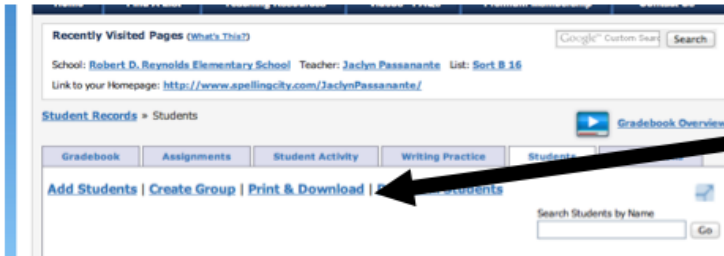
Recently Visited Pages (What's This?)

Google™ Custom Sear Search

School: Robert D. Reynolds Elementary School Teacher: Jaclyn Passanante List: Sort B 16

Link to your Homepage: http://www.spellingcity.com/JaclynPassanante/

Student Records » Students

Gradebook Overvie

Gradebook | Assignments | Student Activity | Writing Practice | Students

Add Students | Create Group | Print & Download | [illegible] Students

Search Students by Name

Go